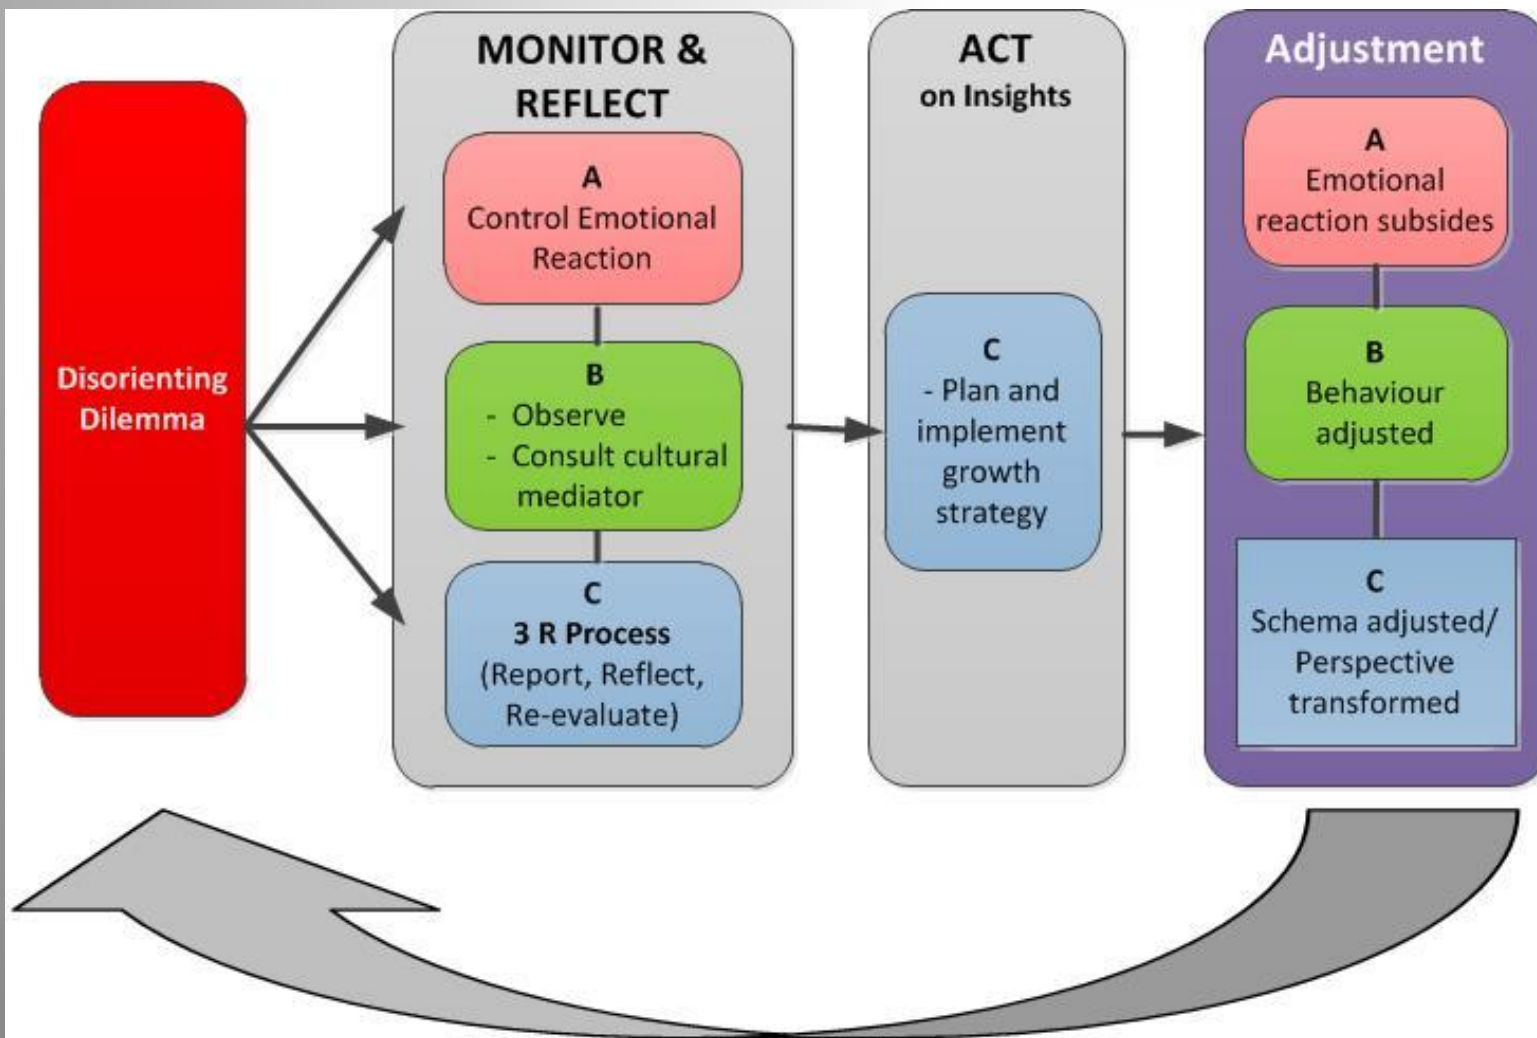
Disorienting Dilemma

MONITOR & REFLECT

A
Control Emotional Reaction

B
- Observe
- Consult cultural mediator

C
3 R Process
(Report, Reflect, Re-evaluate)

ACT
on Insights

C
- Plan and implement growth strategy

Adjustment

A
Emotional reaction subsides

B
Behaviour adjusted

C
Schema adjusted/ Perspective transformed